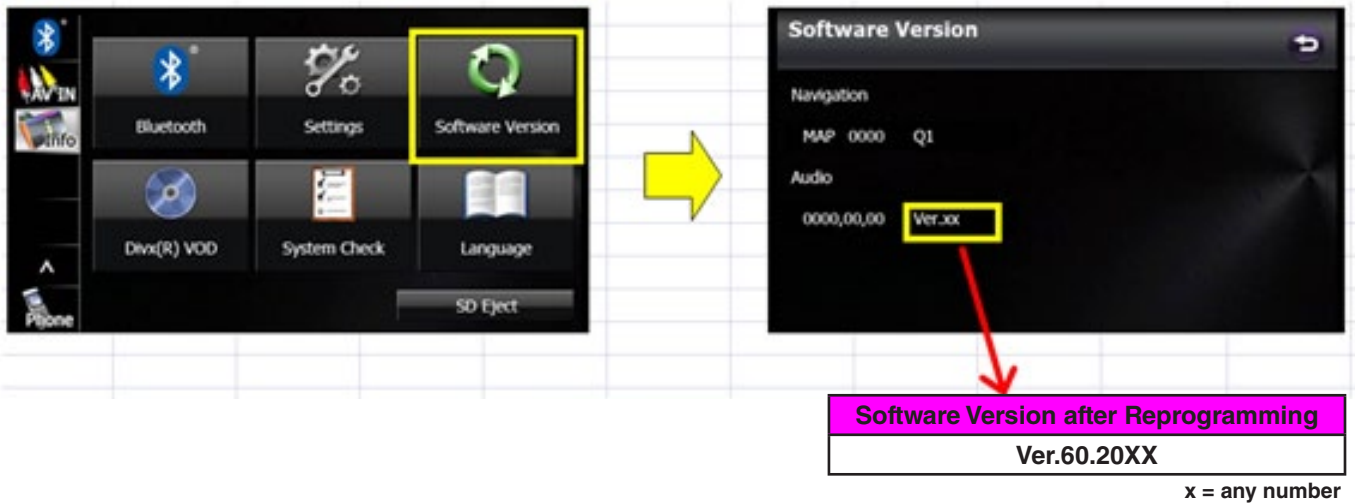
AV IN

Info

Bluetooth

Settings

Software Version

Divx(R) VOD

System Check

Language

SD Eject

Phone

Software Version

Navigation

MAP 0000 Q1

Audio

0000,00,00 Ver.xx

| Software Version after Reprogramming |
|---|
| Ver.60.20XX |

x = any number